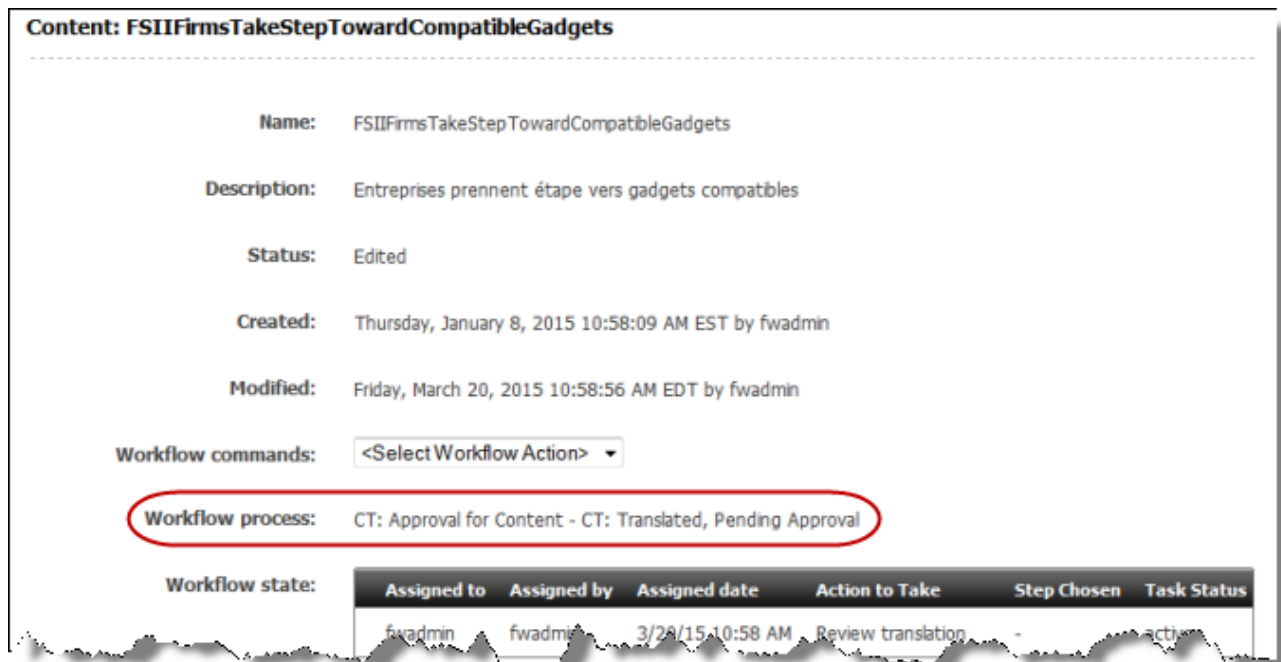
Content: FSIIFirmsTakeStepTowardCompatibleGadgets

Name: FSIIFirmsTakeStepTowardCompatibleGadgets

Description: Entreprises prennent étape vers gadgets compatibles

Status: Edited

Created: Thursday, January 8, 2015 10:58:09 AM EST by fwadmin

Modified: Friday, March 20, 2015 10:58:56 AM EDT by fwadmin

Workflow commands: <Select Workflow Action>

Workflow process: CT: Approval for Content - CT: Translated, Pending Approval

Workflow state:

| Assigned to | Assigned by | Assigned date | Action to Take | Step Chosen | Task Status |
|---|---|---|---|---|---|
| fwadmin | fwadmi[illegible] | 3/2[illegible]/15 10:58 AM | Review translation | - | activ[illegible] |